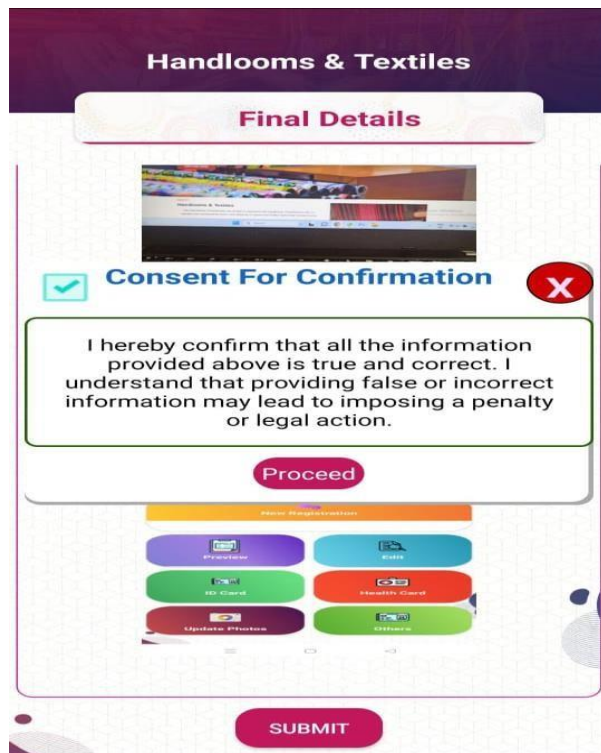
Handlooms & Textiles

Final Details

Handlooms & Textiles

Consent For Confirmation

X

I hereby confirm that all the information provided above is true and correct. I understand that providing false or incorrect information may lead to imposing a penalty or legal action.

Proceed

New Registration

Preview

Edit

ID Card

Health Card

Update Photos

Others

SUBMIT